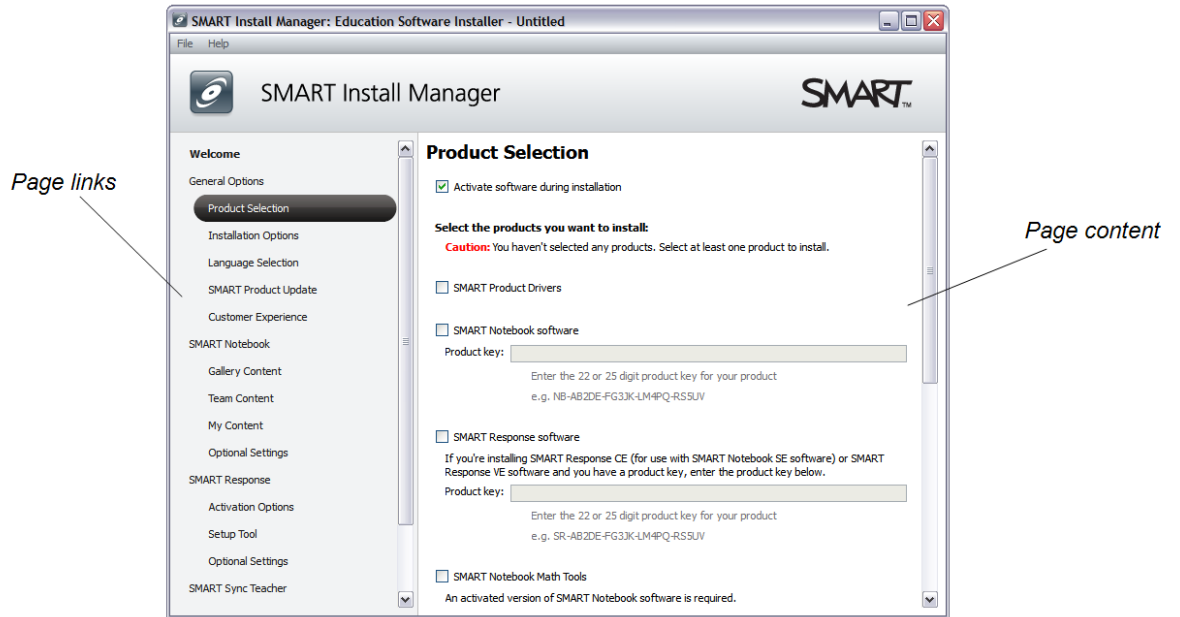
SMART Install Manager: Education Software Installer - Untitled

File Help

SMART Install Manager

SMART™

Page links

Welcome
General Options
Product Selection
Installation Options
Language Selection
SMART Product Update
Customer Experience
SMART Notebook
Gallery Content
Team Content
My Content
Optional Settings
SMART Response
Activation Options
Setup Tool
Optional Settings
SMART Sync Teacher

Product Selection

Activate software during installation

Select the products you want to install:
Caution: You haven't selected any products. Select at least one product to install.

SMART Product Drivers

SMART Notebook software
Product key:
Enter the 22 or 25 digit product key for your product
e.g. NB-AB2DE-FG3JK-LM4PQ-RS5UV

SMART Response software
If you're installing SMART Response CE (for use with SMART Notebook SE software) or SMART Response VE software and you have a product key, enter the product key below.
Product key:
Enter the 22 or 25 digit product key for your product
e.g. SR-AB2DE-FG3JK-LM4PQ-RS5UV

SMART Notebook Math Tools
An activated version of SMART Notebook software is required.

Page content